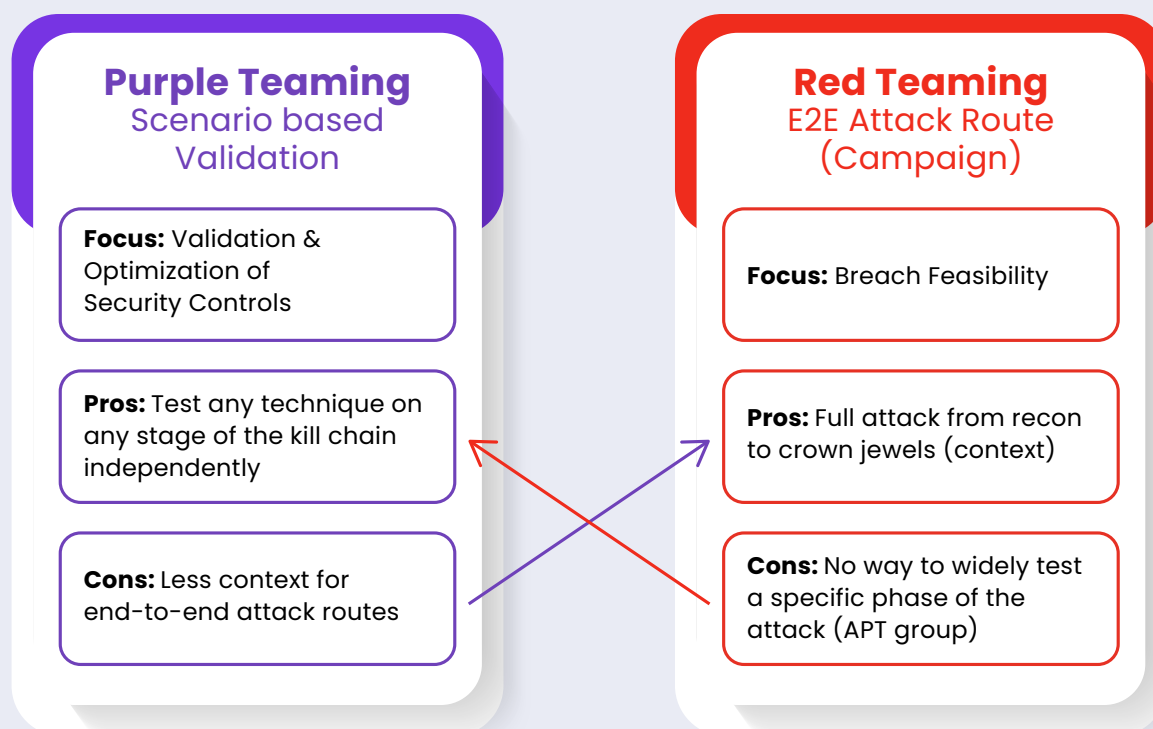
Purple Teaming
Scenario based Validation

Focus: Validation & Optimization of Security Controls

Pros: Test any technique on any stage of the kill chain independently

Cons: Less context for end-to-end attack routes

Red Teaming
E2E Attack Route (Campaign)

Focus: Breach Feasibility

Pros: Full attack from recon to crown jewels (context)

Cons: No way to widely test a specific phase of the attack (APT group)